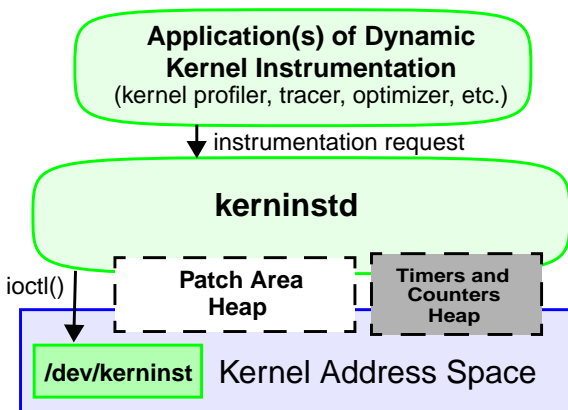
Application(s) of Dynamic Kernel Instrumentation
(kernel profiler, tracer, optimizer, etc.)

instrumentation request

kerninstd

ioctl()

Patch Area Heap

Timers and Counters Heap

/dev/kerninst

Kernel Address Space